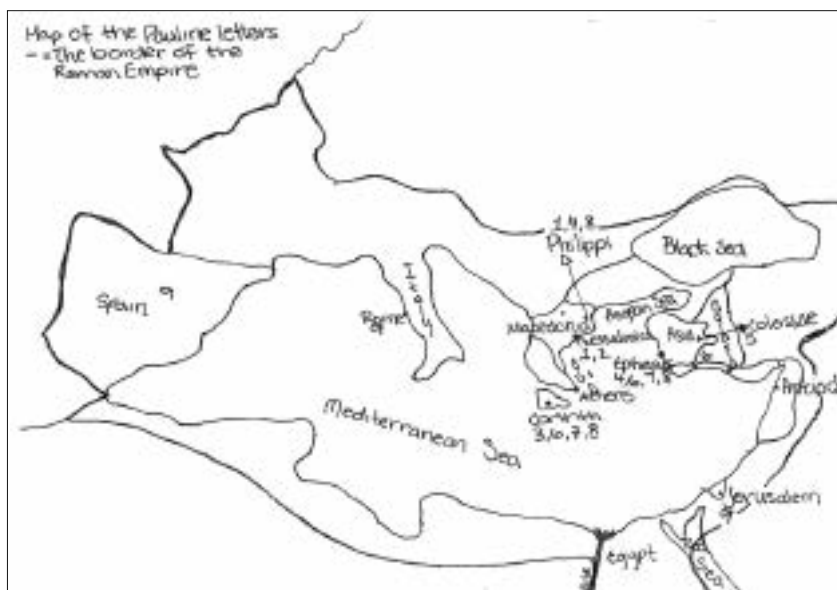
Map of the Pauline letters
- = the border of the Roman Empire

1,4,8
Philippi
Black Sea
Spain 9
Italy
Rome 9
Macedonia
Aegean Sea
Thessalonica
1,2
Asia
Colossae 5
Ephesus 4,6,7,8
Athens
Corinth 3,10,7,8
Antioch
Mediterranean Sea
Jerusalem
Egypt
Sea